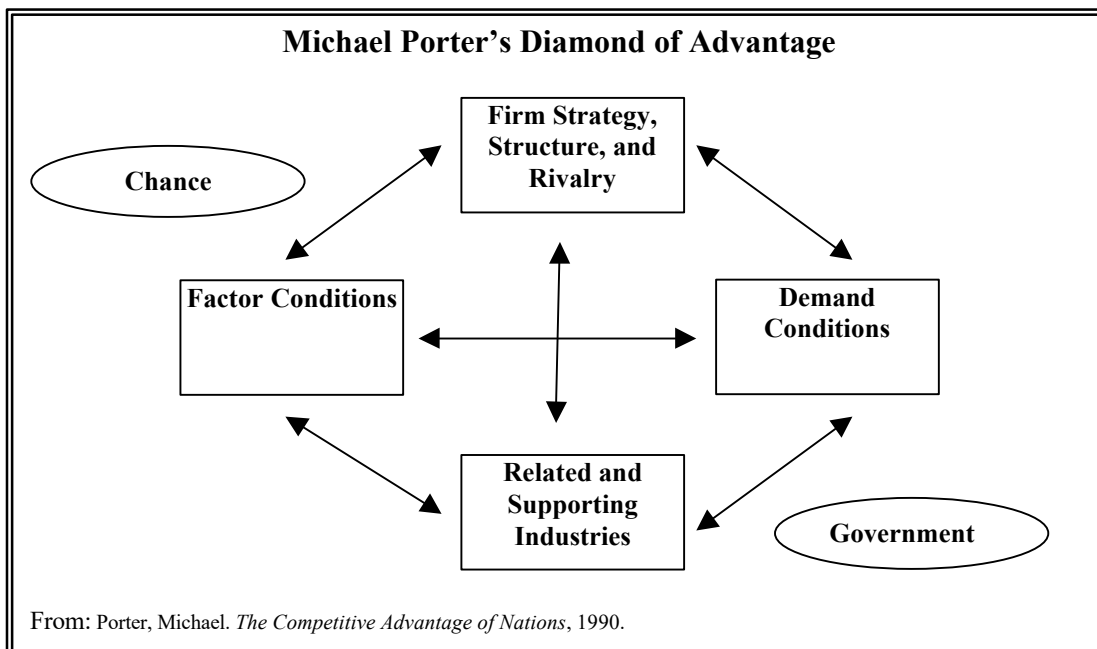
Michael Porter's Diamond of Advantage

Chance

Firm Strategy, Structure, and Rivalry

Factor Conditions

Demand Conditions

Related and Supporting Industries

Government

From: Porter, Michael. The Competitive Advantage of Nations, 1990.